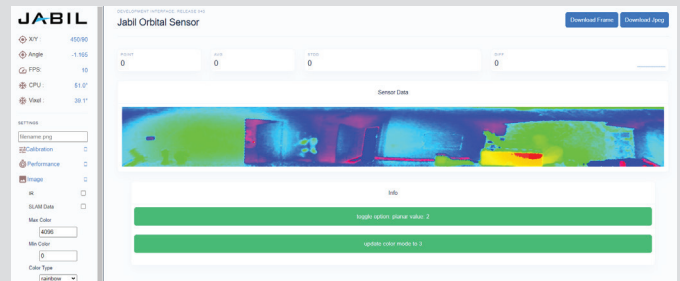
JABIL

X/Y: 450/90
Angle: -1.165
FPS: 10
CPU: 51.0°
Vlaxl: 39.1°

SETTINGS
Rename png
Calibration
Performance
Image
SLAM Data
Max Color
4096
Min Color
0
Color Type
rainbow

DEVELOPMENT INTERFACE: RELEASE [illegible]
Jabil Orbital Sensor

Download Frame
Download Jpeg

0
0
0
0

Sensor Data

Info

toggle option: planar value: 2

update color mode to 3